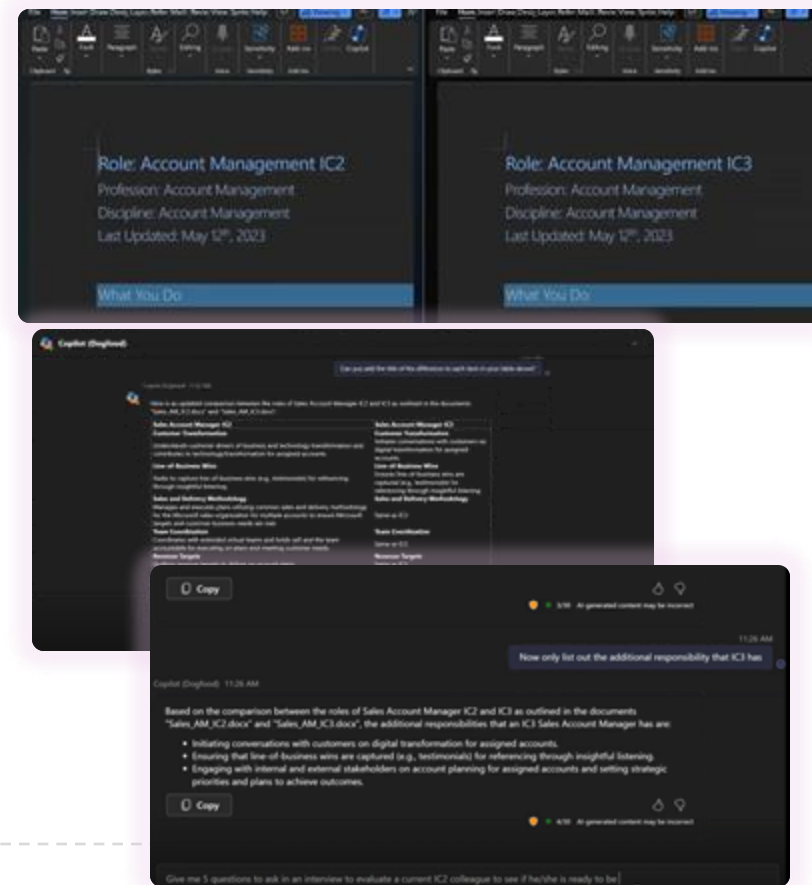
Paste Font Paragraph Styles Editing Dictate Sensitivity Add-ins Copilot

Role: Account Management IC2
Profession: Account Management
Discipline: Account Management
Last Updated: May 12th, 2023

What You Do

Role: Account Management IC3
Profession: Account Management
Discipline: Account Management
Last Updated: May 12th, 2023

What You Do

Copilot (Dogfood)

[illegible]

Here is an updated comparison between the roles of Sales Account Manager IC2 and IC3 as outlined in the documents "Sales_AM_IC2.docx" and "Sales_AM_IC3.docx":

| Sales Account Manager IC2 | Sales Account Manager IC3 |
|---|---|
| **Customer Transformation** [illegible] | **Customer Transformation** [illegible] |
| **Line of Business Wins** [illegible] | **Line of Business Wins** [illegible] |
| **Sales and Delivery Methodology** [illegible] | **Sales and Delivery Methodology** Same as IC2 |
| **Team Coordination** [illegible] | **Team Coordination** Same as IC2 |
| **Revenue Targets** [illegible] | **Revenue Targets** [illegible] |

Copy

3/30 AI-generated content may be incorrect

11:26 AM

Now only list out the additional responsibility that IC3 has

Copilot (Dogfood) 11:26 AM

Based on the comparison between the roles of Sales Account Manager IC2 and IC3 as outlined in the documents "Sales_AM_IC2.docx" and "Sales_AM_IC3.docx", the additional responsibilities that an IC3 Sales Account Manager has are:

• Initiating conversations with customers on digital transformation for assigned accounts.
• Ensuring that line-of-business wins are captured (e.g., testimonials) for referencing through insightful listening.
• Engaging with internal and external stakeholders on account planning for assigned accounts and setting strategic priorities and plans to achieve outcomes.

Copy

4/30 AI-generated content may be incorrect

Give me 5 questions to ask in an interview to evaluate a current IC2 colleague to see if he/she is ready to be